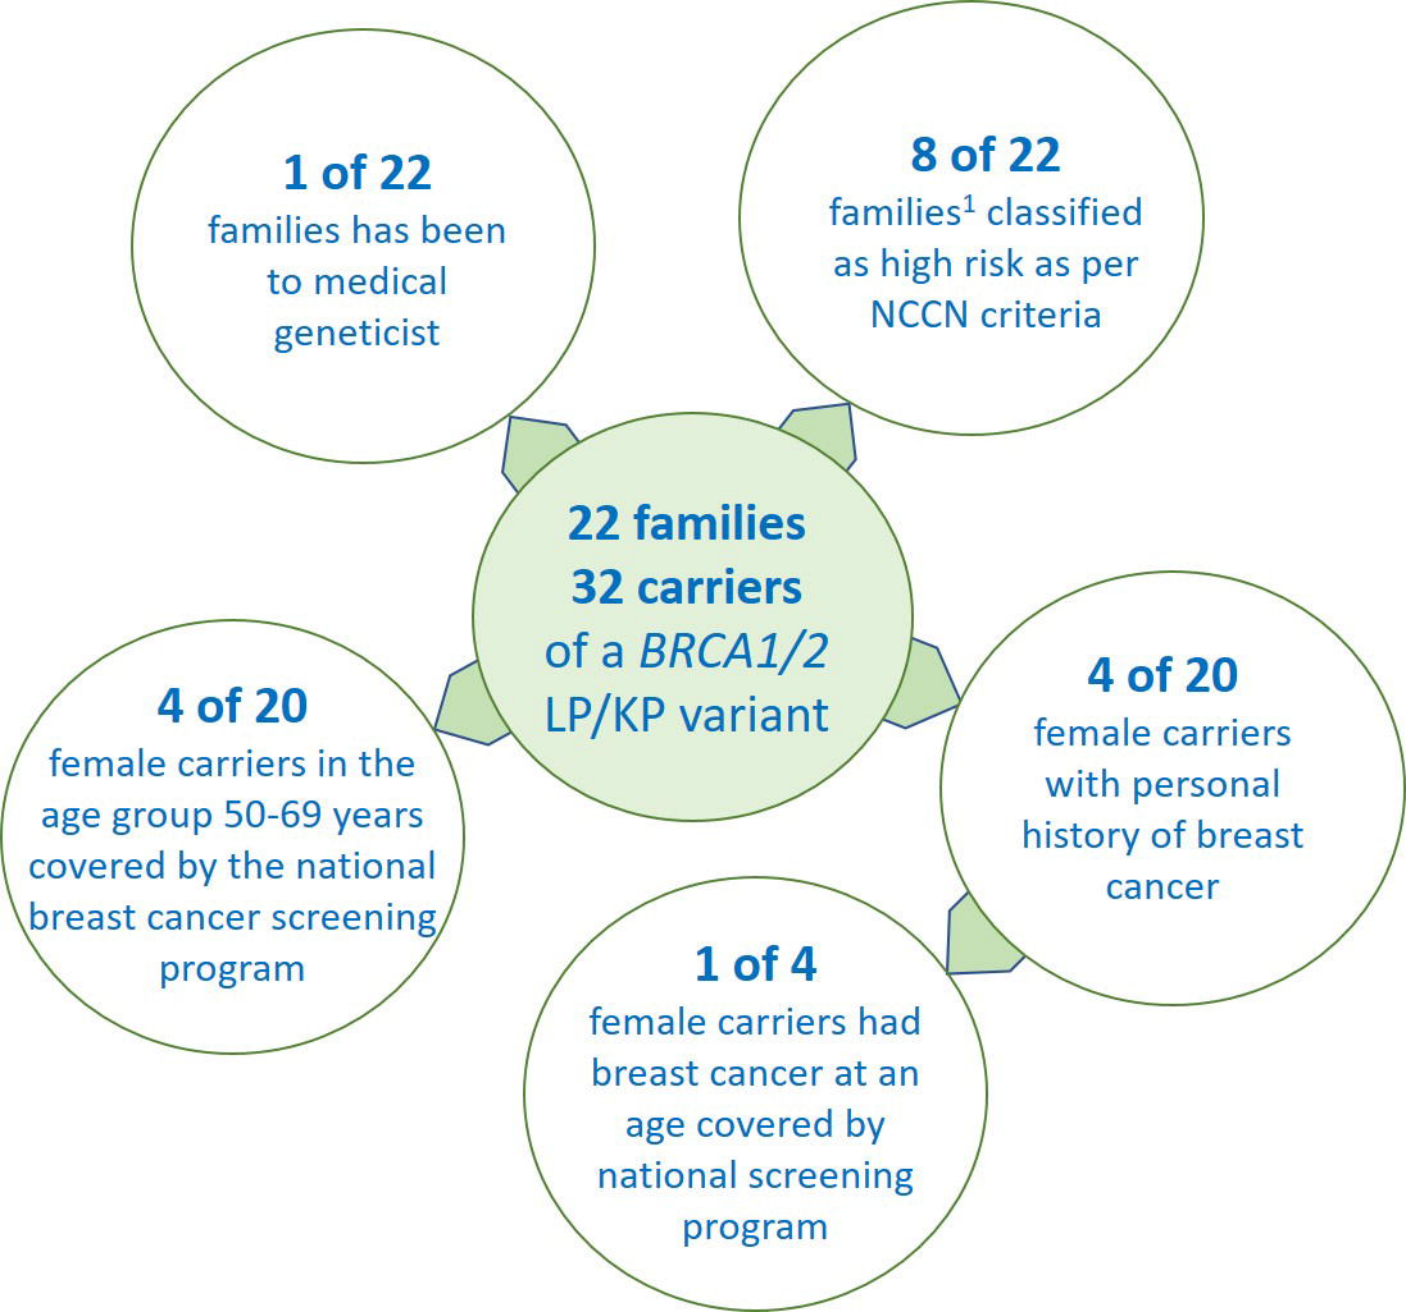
1 of 22
families has been to medical geneticist

8 of 22
families$^1$ classified as high risk as per NCCN criteria

22 families
32 carriers
of a *BRCA1/2* LP/KP variant

4 of 20
female carriers in the age group 50-69 years covered by the national breast cancer screening program

4 of 20
female carriers with personal history of breast cancer

1 of 4
female carriers had breast cancer at an age covered by national screening program